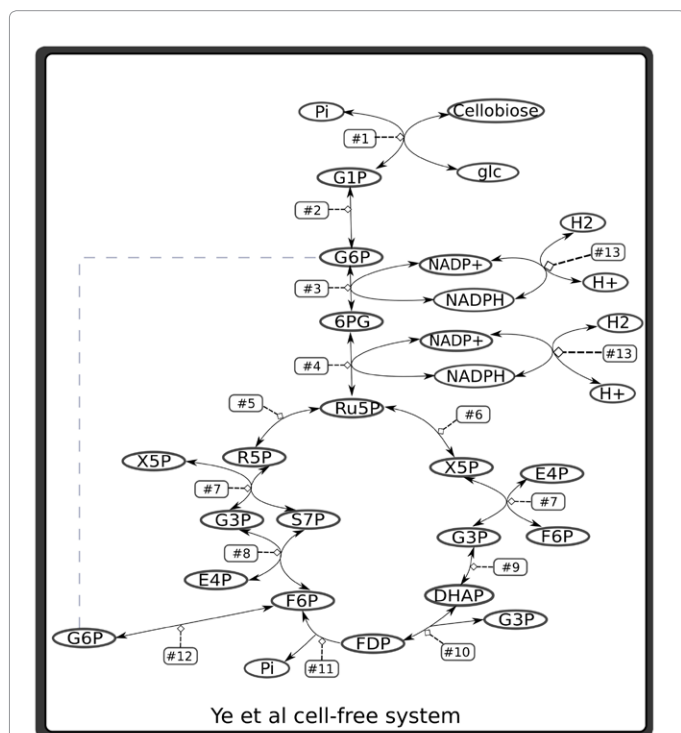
Pi
Cellobiose
#1
glc
G1P
#2
G6P
H2
#13
NADP+
#3
NADPH
H+
6PG
H2
NADP+
#4
#13
NADPH
H+
#5
Ru5P
#6
R5P
X5P
X5P
E4P
#7
#7
G3P
S7P
F6P
G3P
#8
#9
E4P
F6P
DHAP
G3P
G6P
FDP
#12
#10
Pi
#11
Ye et al cell-free system